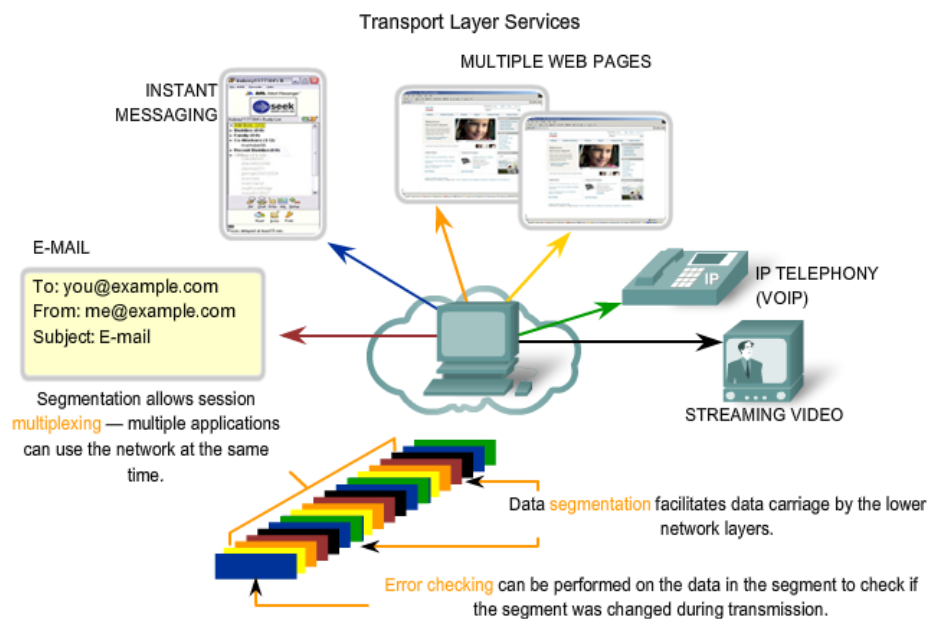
Transport Layer Services

MULTIPLE WEB PAGES

INSTANT MESSAGING

seek

E-MAIL

To: you@example.com
From: me@example.com
Subject: E-mail

IP

IP TELEPHONY (VOIP)

STREAMING VIDEO

Segmentation allows session multiplexing — multiple applications can use the network at the same time.

Data segmentation facilitates data carriage by the lower network layers.

Error checking can be performed on the data in the segment to check if the segment was changed during transmission.